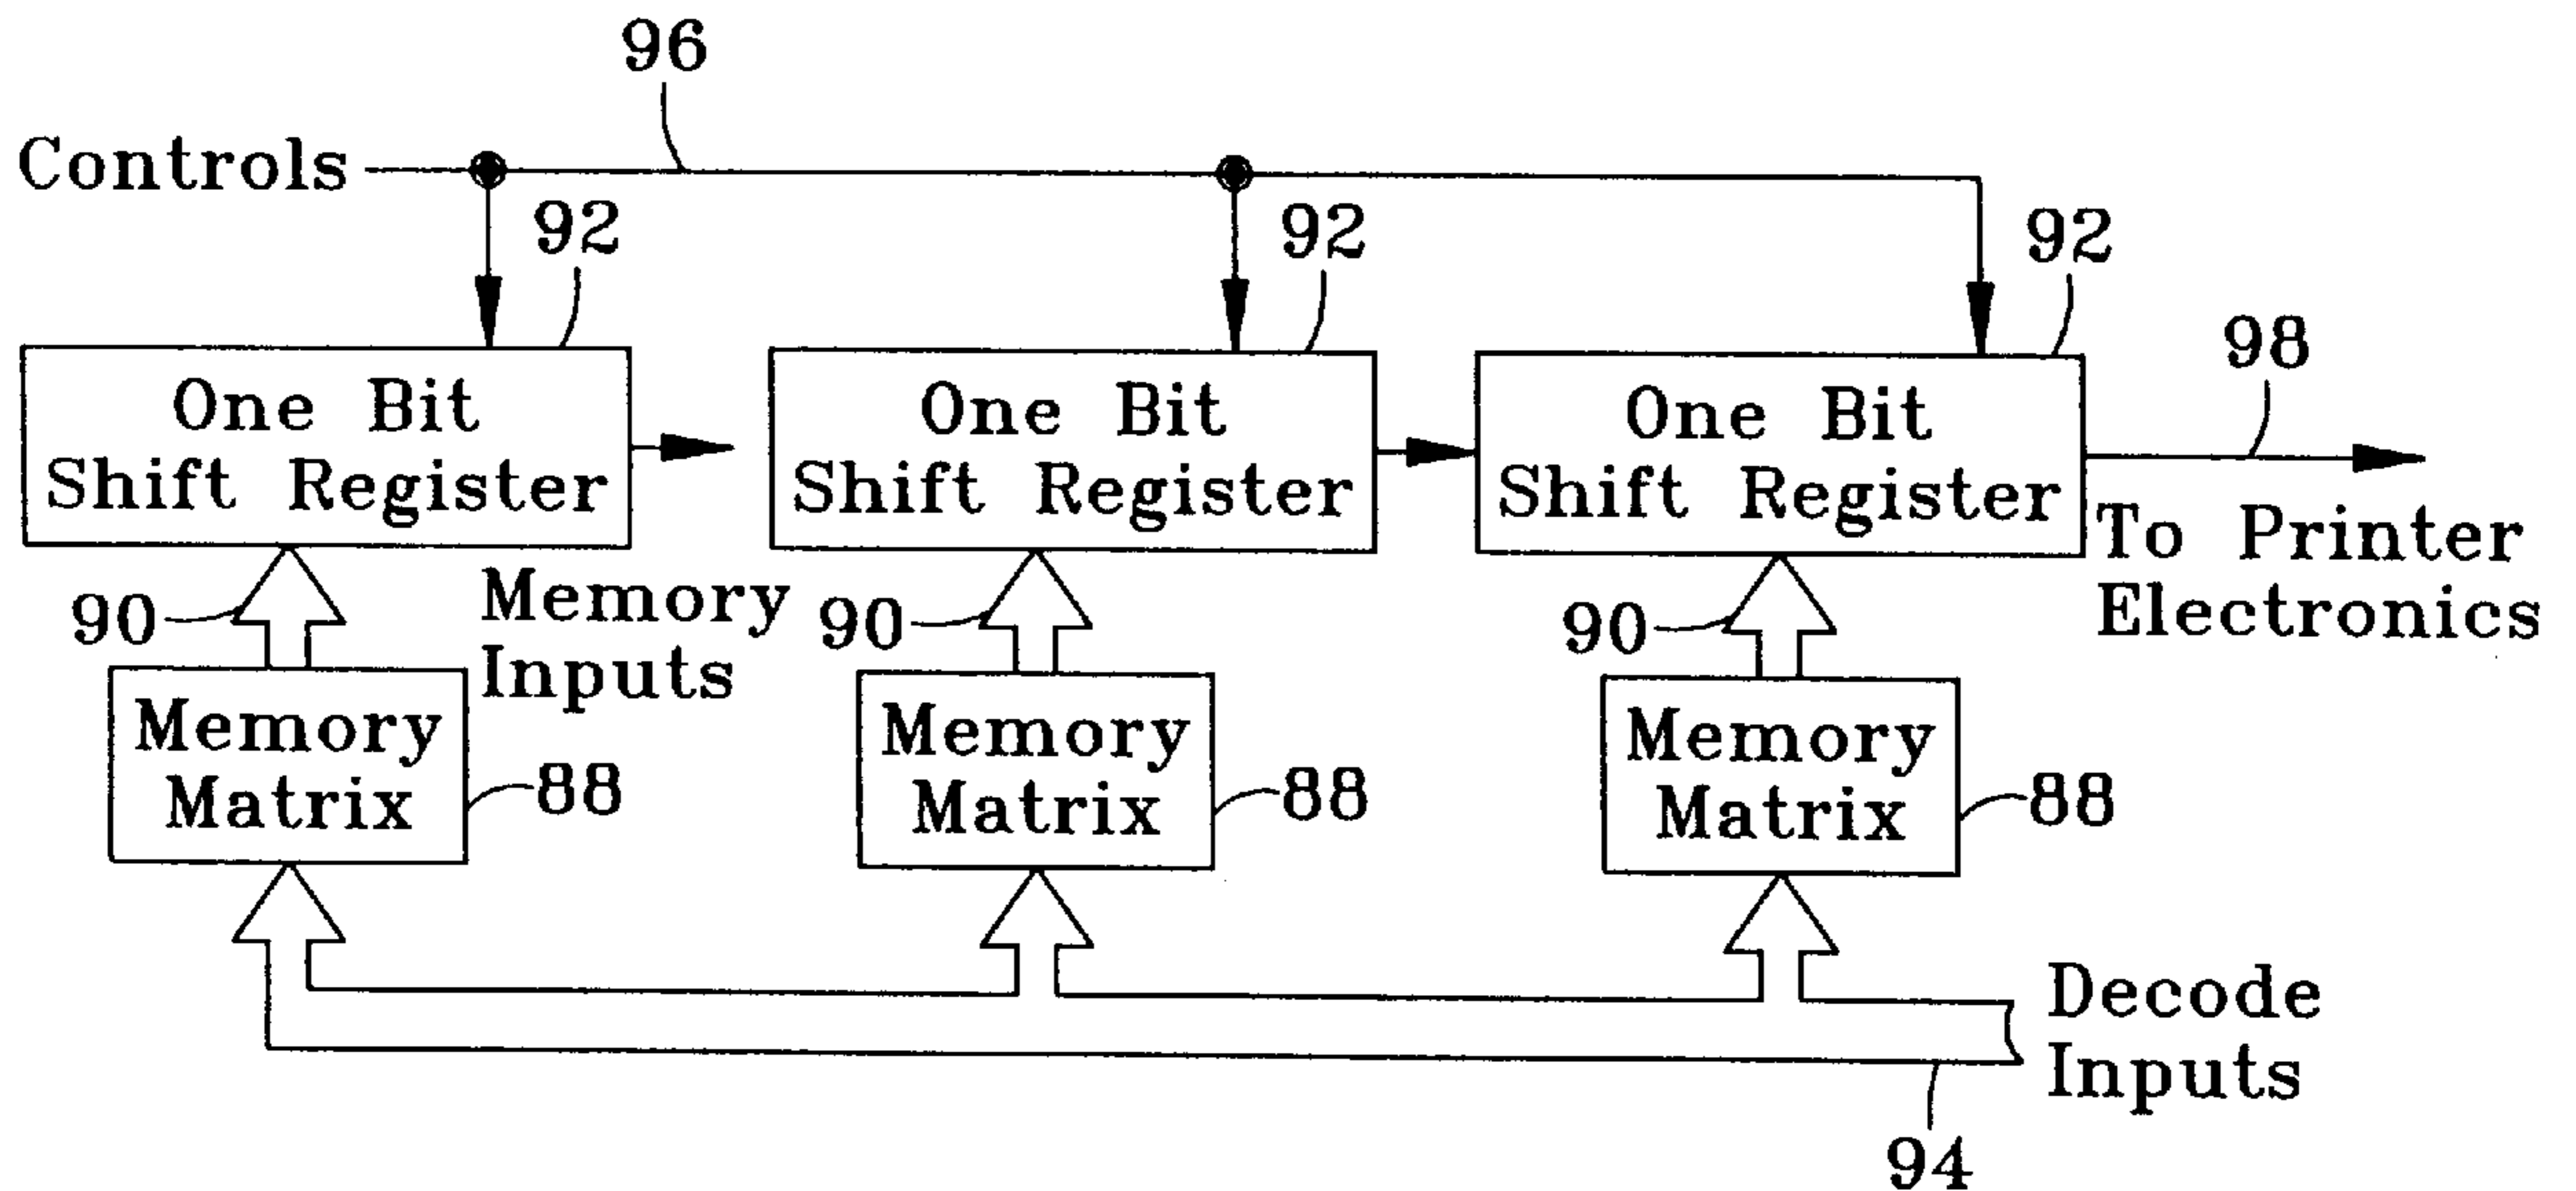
96

Controls

92

92

92

98

One Bit Shift Register

One Bit Shift Register

One Bit Shift Register

To Printer Electronics

90

Memory Inputs

90

90

Memory Matrix

88

Memory Matrix

88

Memory Matrix

88

Decode Inputs

94